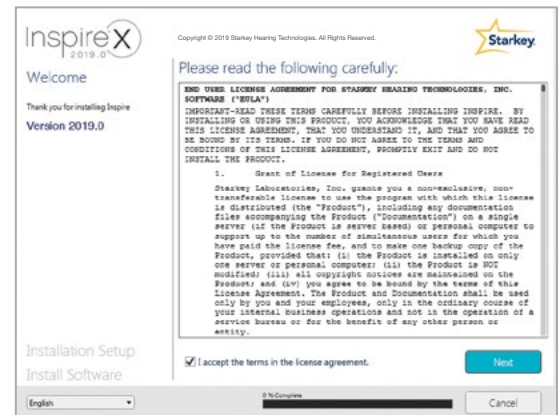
InspireX
2019.0

Copyright © 2019 Starkey Hearing Technologies. All Rights Reserved.

Starkey

Welcome

Thank you for installing Inspire

Version 2019.0

Please read the following carefully:

END USER LICENSE AGREEMENT FOR STARKEY HEARING TECHNOLOGIES, INC. SOFTWARE ("EULA")

IMPORTANT-READ THESE TERMS CAREFULLY BEFORE INSTALLING INSPIRE. BY INSTALLING OR USING THIS PRODUCT, YOU ACKNOWLEDGE THAT YOU HAVE READ THIS LICENSE AGREEMENT, THAT YOU UNDERSTAND IT, AND THAT YOU AGREE TO BE BOUND BY ITS TERMS. IF YOU DO NOT AGREE TO THE TERMS AND CONDITIONS OF THIS LICENSE AGREEMENT, PROMPTLY EXIT AND DO NOT INSTALL THE PRODUCT.

1. Grant of License for Registered Users

Starkey Laboratories, Inc. grants you a non-exclusive, non-transferable license to use the program with which this license is distributed (the "Product"), including any documentation files accompanying the Product ("Documentation") on a single server (if the Product is server based) or personal computer to support up to the number of simultaneous users for which you have paid the license fee, and to make one backup copy of the Product, provided that: (i) the Product is installed on only one server or personal computer; (ii) the Product is NOT modified; (iii) all copyright notices are maintained on the Product; and (iv) you agree to be bound by the terms of this License Agreement. The Product and Documentation shall be used only by you and your employees, only in the ordinary course of your internal business operations and not in the operation of a service bureau or for the benefit of any other person or entity.

I accept the terms in the license agreement.

Next

Installation Setup
Install Software

English

0 % Complete

Cancel